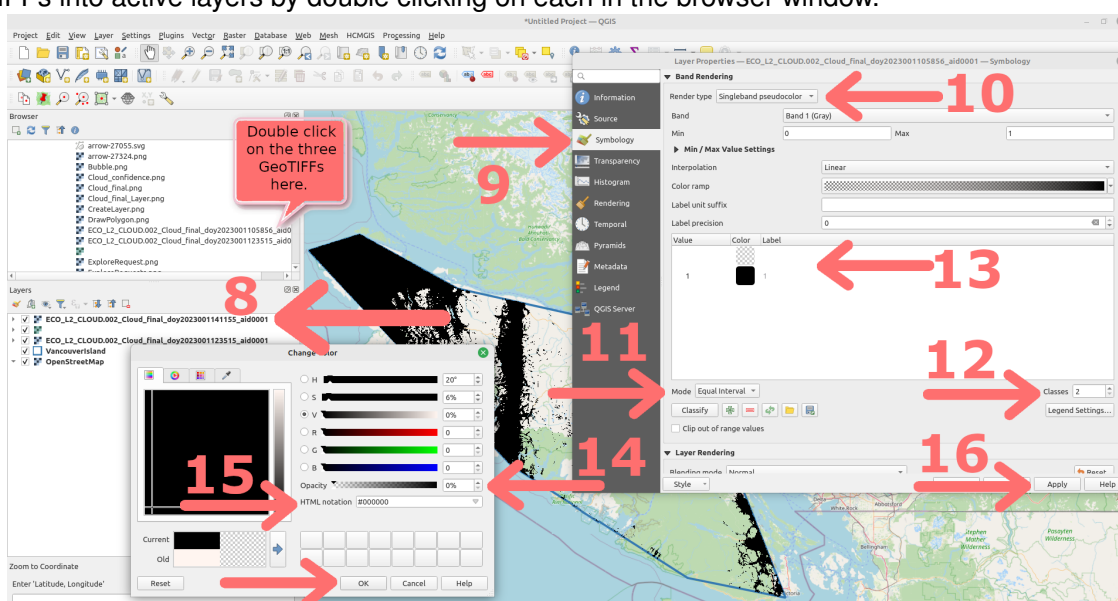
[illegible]s into active layers by double clicking on each in the browser window.

*Untitled Project — QGIS

Project Edit View Layer Settings Plugins Vector Raster Database Web Mesh HCMGIS Processing Help

Browser

arrow-27055.svg
arrow-27324.png
Bubble.png
Cloud_confidence.png
Cloud_final.png
Cloud_final_Layer.png
CreateLayer.png
DrawPolygon.png
ECO_L2_CLOUD.002_Cloud_final_doy2023001105856_aid0
ECO_L2_CLOUD.002_Cloud_final_doy2023001123515_aid0
ExploreRequest.png

Double click on the three GeoTIFFs here.

Layers

ECO_L2_CLOUD.002_Cloud_final_doy2023001141155_aid0001
ECO_L2_CLOUD.002_Cloud_final_doy2023001123515_aid0001
VancouverIsland
OpenStreetMap

8

Change Color

H 20°
S 6%
V 0%
R 0
G 0
B 0
Opacity 0%
HTML notation #000000

15

Current
Old

Reset
OK Cancel Help

Zoom to Coordinate
Enter 'Latitude, Longitude'

Layer Properties — ECO_L2_CLOUD.002_Cloud_final_doy2023001105856_aid0001 — Symbology

Information
Source
Symbology
Transparency
Histogram
Rendering
Temporal
Pyramids
Metadata
Legend
QGIS Server

9

Band Rendering
Render type Singleband pseudocolor
Band Band 1 (Gray)
Min 0 Max 1
Min / Max Value Settings
Interpolation Linear
Color ramp
Label unit suffix
Label precision 0

Value Color Label
1 1

10
13
11
12

Mode Equal Interval
Classes 2
Classify
Legend Settings...
Clip out of range values

14
16

Layer Rendering
Blending mode Normal
Reset
Style
Apply Help

Stephen Mather Wilderness
Pasayten Wilderness
Abbotsford
Bellingham